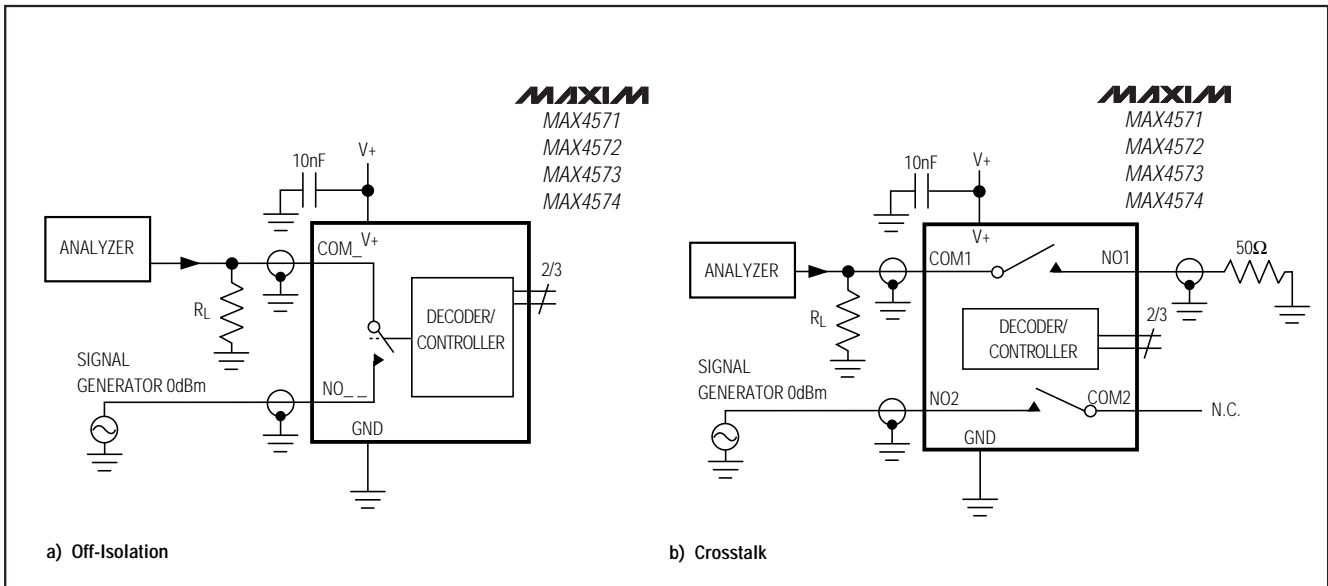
MAXIM
MAX4571
MAX4572
MAX4573
MAX4574

10nF
V+
V+
ANALYZER
COM_
2/3
$R_L$
DECODER/
CONTROLLER
SIGNAL
GENERATOR 0dBm
NO_ _
GND

a) Off-Isolation

MAXIM
MAX4571
MAX4572
MAX4573
MAX4574

10nF
V+
V+
ANALYZER
COM1
NO1
50Ω
$R_L$
DECODER/
CONTROLLER
2/3
SIGNAL
GENERATOR 0dBm
NO2
COM2
N.C.
GND

b) Crosstalk